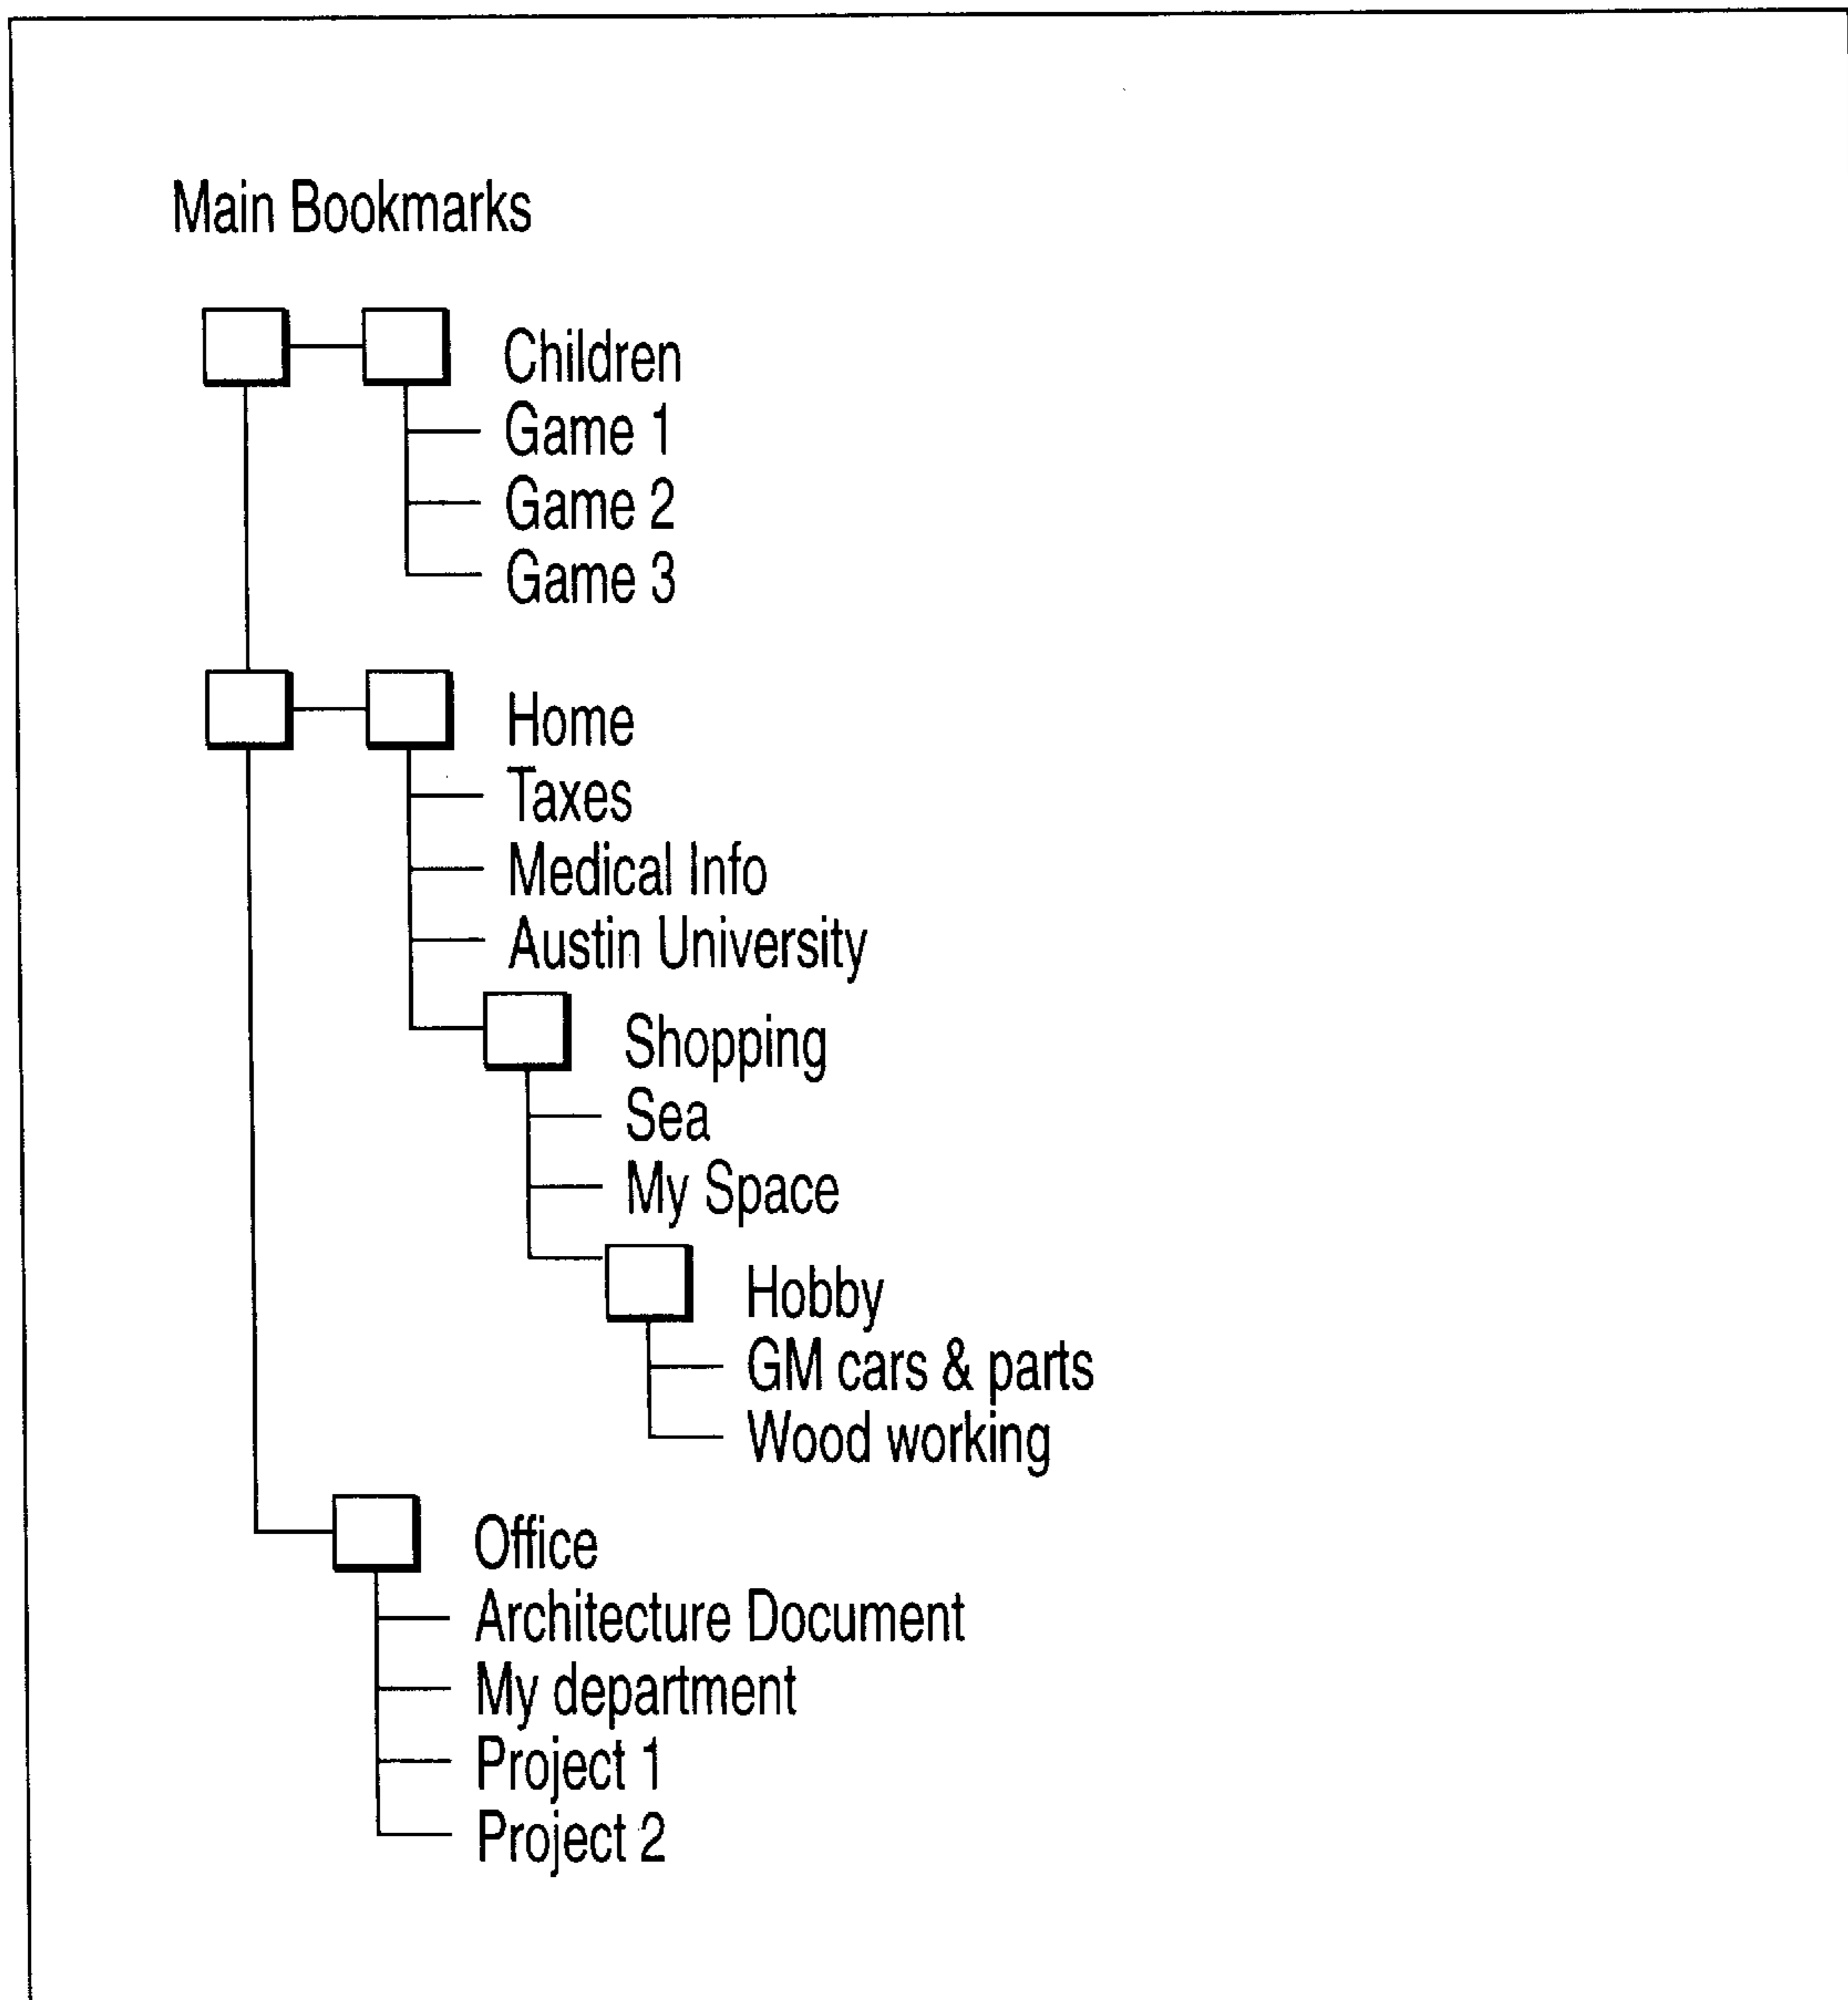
Main Bookmarks

Children
Game 1
Game 2
Game 3

Home
Taxes
Medical Info
Austin University

Shopping
Sea
My Space

Hobby
GM cars & parts
Wood working

Office
Architecture Document
My department
Project 1
Project 2